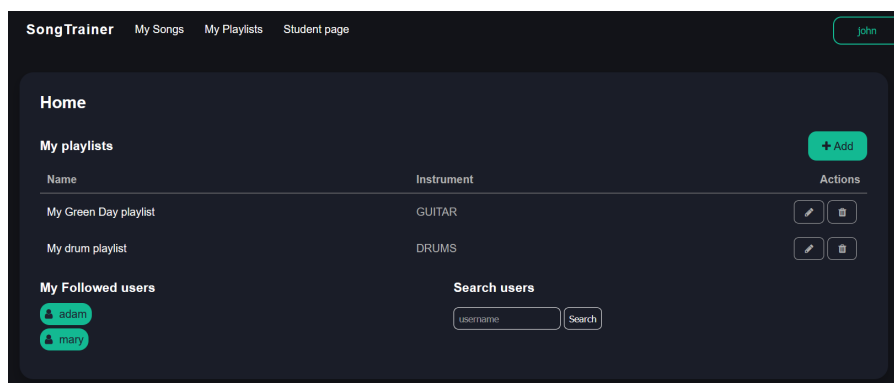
SongTrainer My Songs My Playlists Student page

john

Home

My playlists

+ Add

| Name | Instrument | Actions |
|---|---|---|
| My Green Day playlist | GUITAR | |
| My drum playlist | DRUMS | |

My Followed users

adam

mary

Search users

username

Search